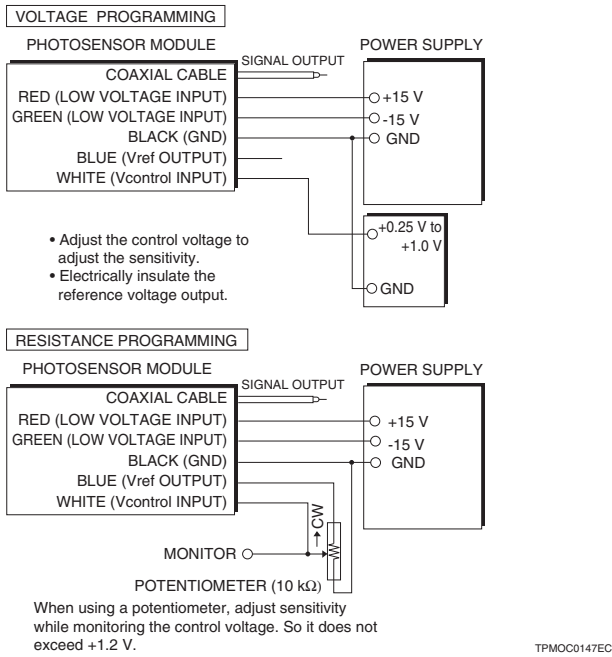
VOLTAGE PROGRAMMING

PHOTOSENSOR MODULE

SIGNAL OUTPUT

POWER SUPPLY

COAXIAL CABLE
RED (LOW VOLTAGE INPUT)
GREEN (LOW VOLTAGE INPUT)
BLACK (GND)
BLUE (Vref OUTPUT)
WHITE (Vcontrol INPUT)

+15 V
-15 V
GND

+0.25 V to +1.0 V

GND

• Adjust the control voltage to adjust the sensitivity.
• Electrically insulate the reference voltage output.

RESISTANCE PROGRAMMING

PHOTOSENSOR MODULE

SIGNAL OUTPUT

POWER SUPPLY

COAXIAL CABLE
RED (LOW VOLTAGE INPUT)
GREEN (LOW VOLTAGE INPUT)
BLACK (GND)
BLUE (Vref OUTPUT)
WHITE (Vcontrol INPUT)

+15 V
-15 V
GND

CW

MONITOR

POTENTIOMETER (10 kΩ)

When using a potentiometer, adjust sensitivity while monitoring the control voltage. So it does not exceed +1.2 V.

TPMOC0147EC